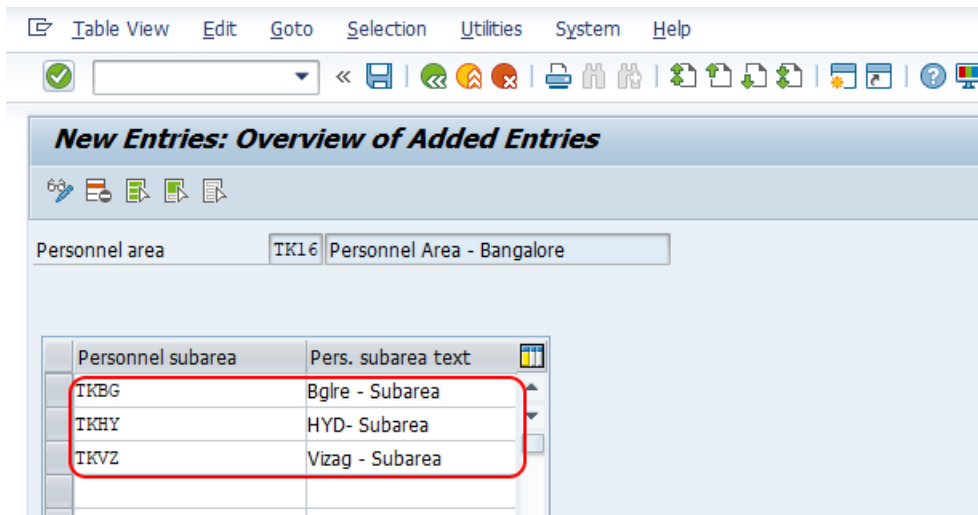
Table View Edit Goto Selection Utilities System Help

New Entries: Overview of Added Entries

Personnel area TK16 Personnel Area - Bangalore

| Personnel subarea | Pers. subarea text |
|---|---|
| TKBG | Bglre - Subarea |
| TKHY | HYD- Subarea |
| TKVZ | Vizag - Subarea |
| | |